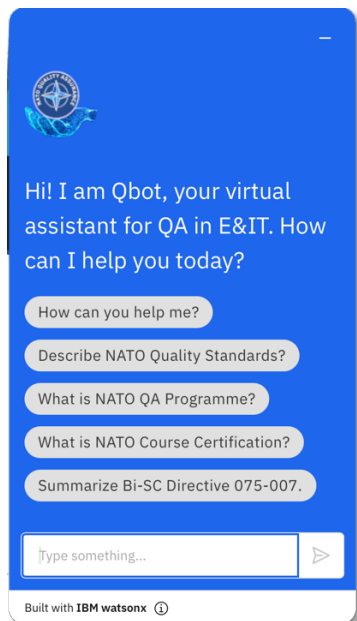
NATO QUALITY ASSURANCE

Hi! I am Qbot, your virtual assistant for QA in E&IT. How can I help you today?

How can you help me?

Describe NATO Quality Standards?

What is NATO QA Programme?

What is NATO Course Certification?

Summarize Bi-SC Directive 075-007.

Type something...

Built with IBM watsonx